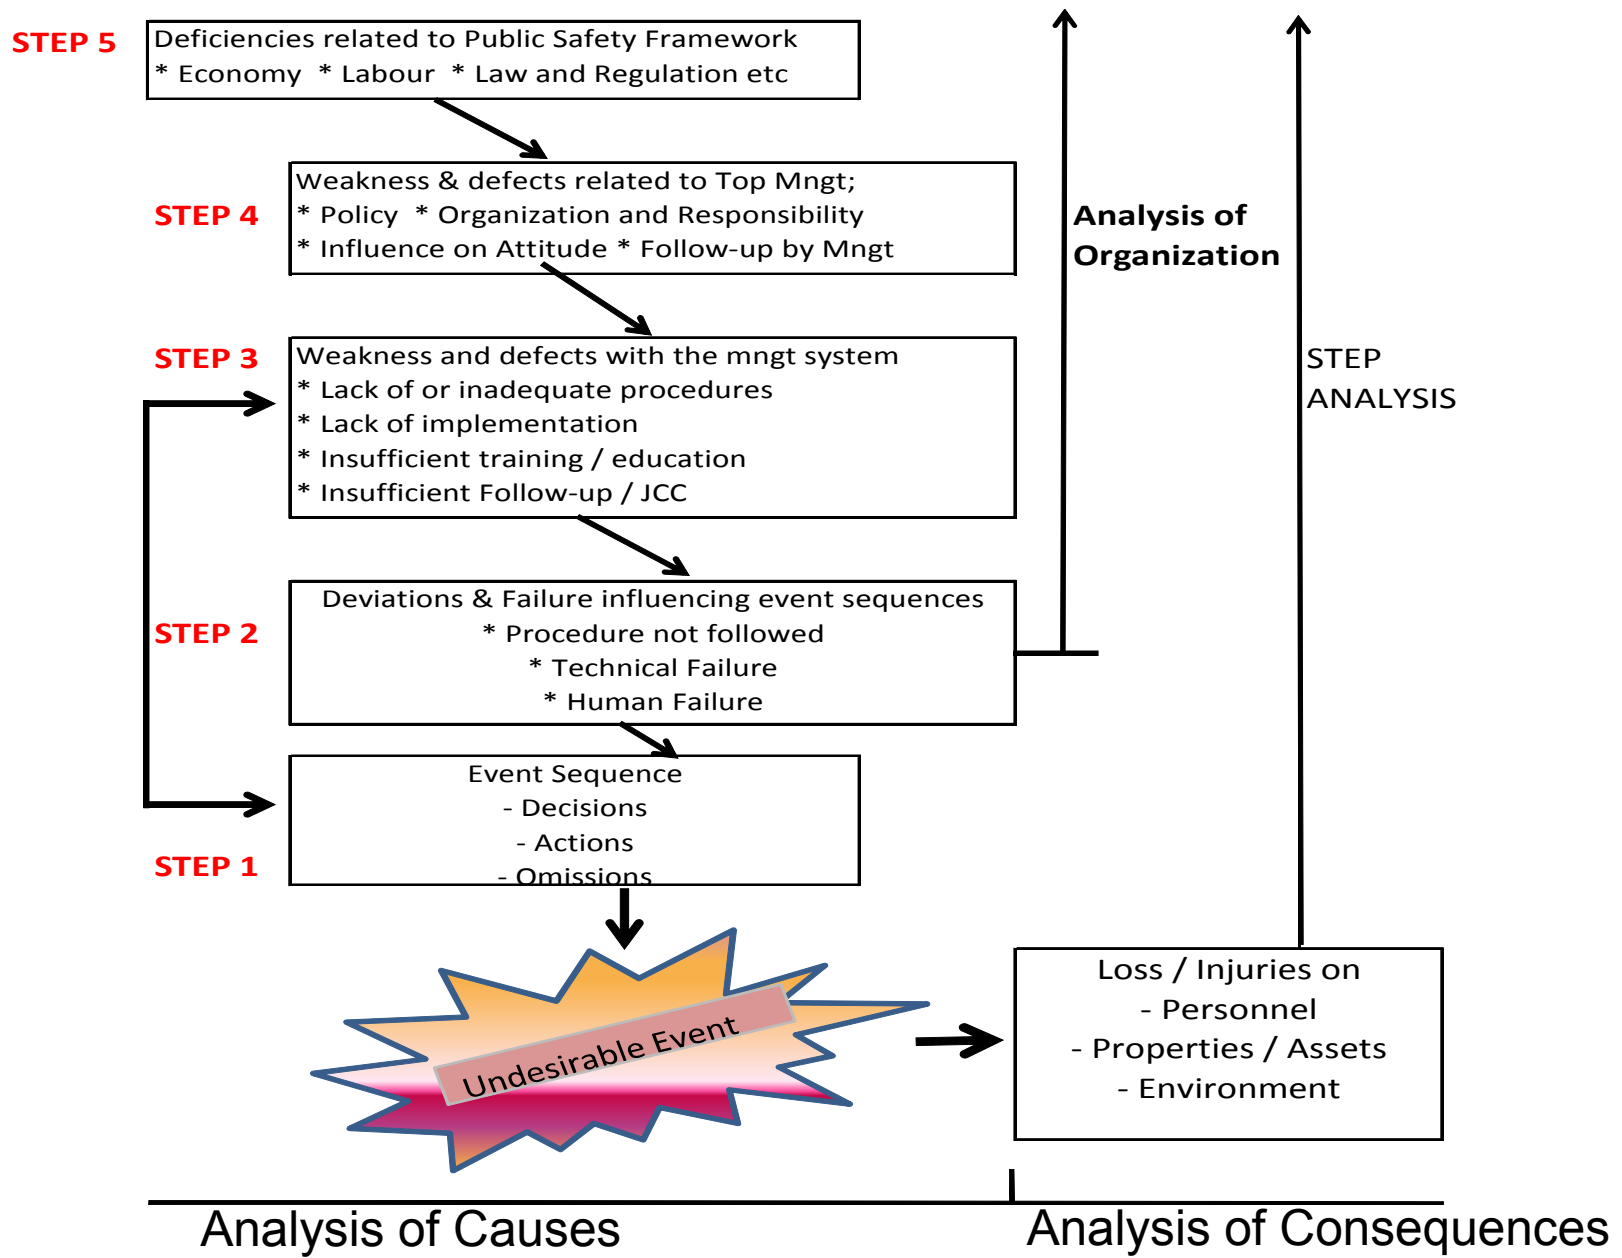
STEP 5

Deficiencies related to Public Safety Framework
* Economy * Labour * Law and Regulation etc

STEP 4

Weakness & defects related to Top Mngt;
* Policy * Organization and Responsibility
* Influence on Attitude * Follow-up by Mngt

Analysis of Organization

STEP 3

Weakness and defects with the mngt system
* Lack of or inadequate procedures
* Lack of implementation
* Insufficient training / education
* Insufficient Follow-up / JCC

STEP ANALYSIS

STEP 2

Deviations & Failure influencing event sequences
* Procedure not followed
* Technical Failure
* Human Failure

Event Sequence
- Decisions
- Actions
- Omissions

STEP 1

Undesirable Event

Loss / Injuries on
- Personnel
- Properties / Assets
- Environment

Analysis of Causes

Analysis of Consequences